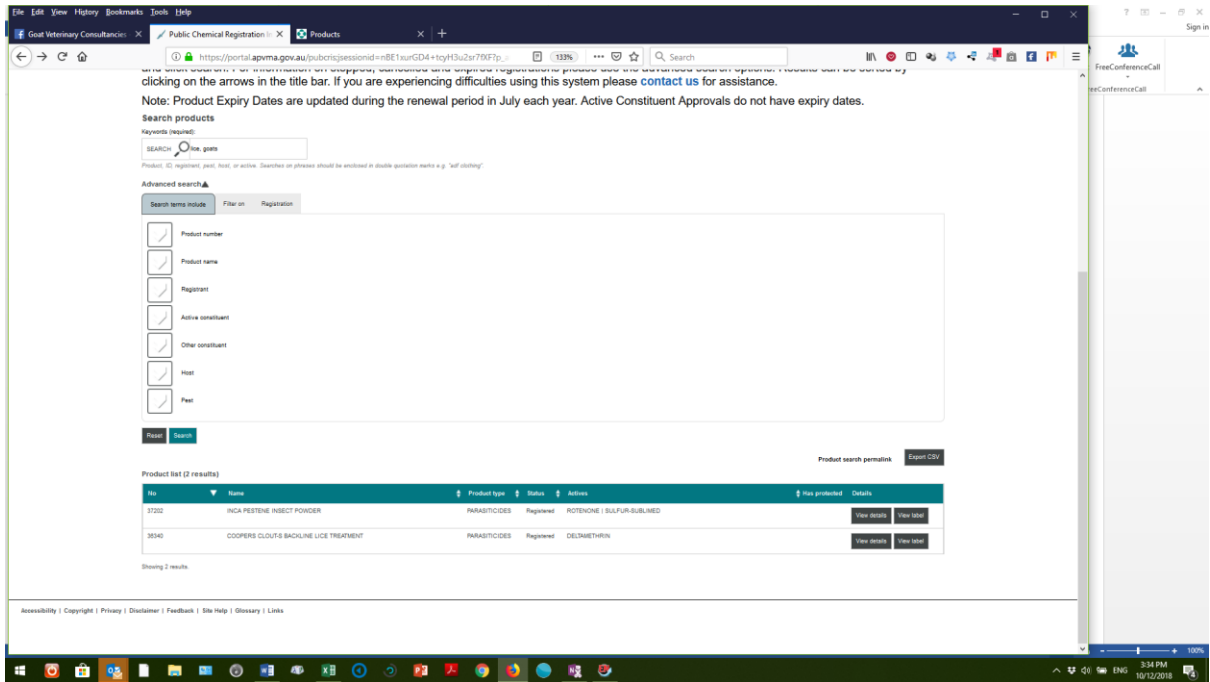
File Edit View History Bookmarks Tools Help

Goat Veterinary Consultancies ×   Public Chemical Registration I ×   Products ×   +

https://portal.apvma.gov.au/pubcris;jsessionid=nBE1xurGD4+tcyH3u2sr7fXF?p_   133%   Search

? – × Sign in

FreeConferenceCall

FreeConferenceCall

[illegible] clicking on the arrows in the title bar. If you are experiencing difficulties using this system please contact us for assistance.

Note: Product Expiry Dates are updated during the renewal period in July each year. Active Constituent Approvals do not have expiry dates.

Search products

Keywords (required):

SEARCH lice, goats

Product, ID, registrant, pest, host, or active. Searches on phrases should be enclosed in double quotation marks e.g. "adf clothing"

Advanced search

Search terms include   Filter on   Registration

Product number

Product name

Registrant

Active constituent

Other constituent

Host

Pest

Reset   Search

Product search permalink   Export CSV

Product list (2 results)

| No | Name | Product type | Status | Actives | Has protected | Details |
|---|---|---|---|---|---|---|
| 37202 | INCA PESTENE INSECT POWDER | PARASITICIDES | Registered | ROTENONE \| SULFUR-SUBLIMED | | View details View label |
| 38340 | COOPERS CLOUT-S BACKLINE LICE TREATMENT | PARASITICIDES | Registered | DELTAMETHRIN | | View details View label |

Showing 2 results

Accessibility | Copyright | Privacy | Disclaimer | Feedback | Site Help | Glossary | Links

100%

ENG 3:34 PM 10/12/2018 4